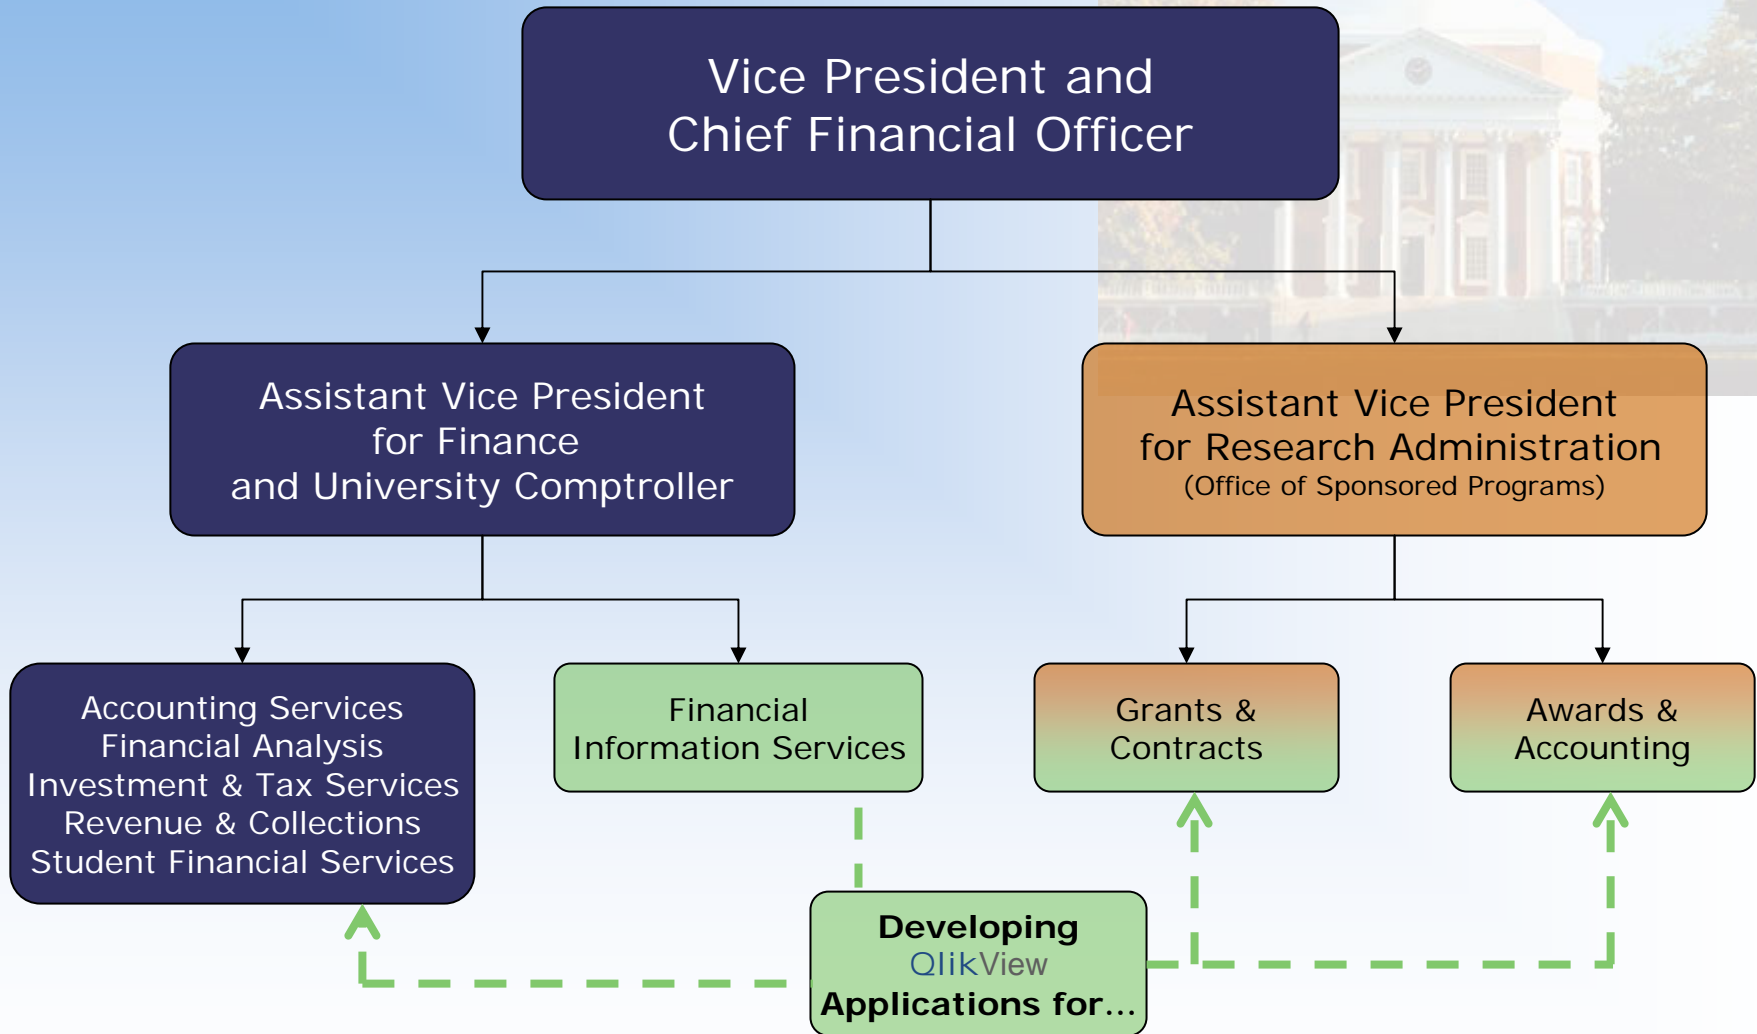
Vice President and Chief Financial Officer

Assistant Vice President for Finance and University Comptroller

Assistant Vice President for Research Administration (Office of Sponsored Programs)

Accounting Services
Financial Analysis
Investment & Tax Services
Revenue & Collections
Student Financial Services

Financial Information Services

Grants & Contracts

Awards & Accounting

Developing QlikView Applications for…